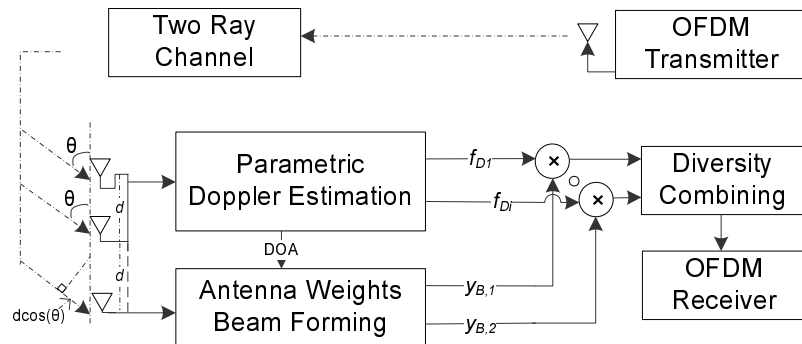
Two Ray Channel

OFDM Transmitter

θ

θ

d

d

dcos(θ)

Parametric Doppler Estimation

DOA

Antenna Weights Beam Forming

$f_{D1}$

$f_{Dl}$

$y_{B,1}$

$y_{B,2}$

×

×

Diversity Combining

OFDM Receiver